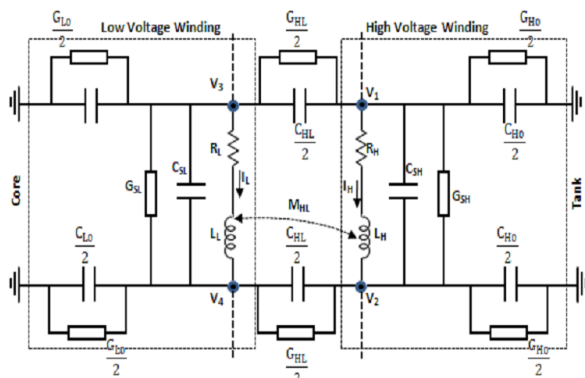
$\frac{G_{L0}}{2}$

Low Voltage Winding

$\frac{G_{HL}}{2}$

High Voltage Winding

$\frac{G_{H0}}{2}$

$V_3$

$V_1$

$\frac{C_{HL}}{2}$

$\frac{C_{H0}}{2}$

Core

$R_L$

$I_L$

$C_{SL}$

$G_{SL}$

$R_H$

$I_H$

$C_{SH}$

$G_{SH}$

Tank

$M_{HL}$

$L_L$

$L_H$

$\frac{C_{L0}}{2}$

$\frac{C_{HL}}{2}$

$\frac{C_{H0}}{2}$

$V_4$

$V_2$

$\frac{G_{L0}}{2}$

$\frac{G_{HL}}{2}$

$\frac{G_{H0}}{2}$